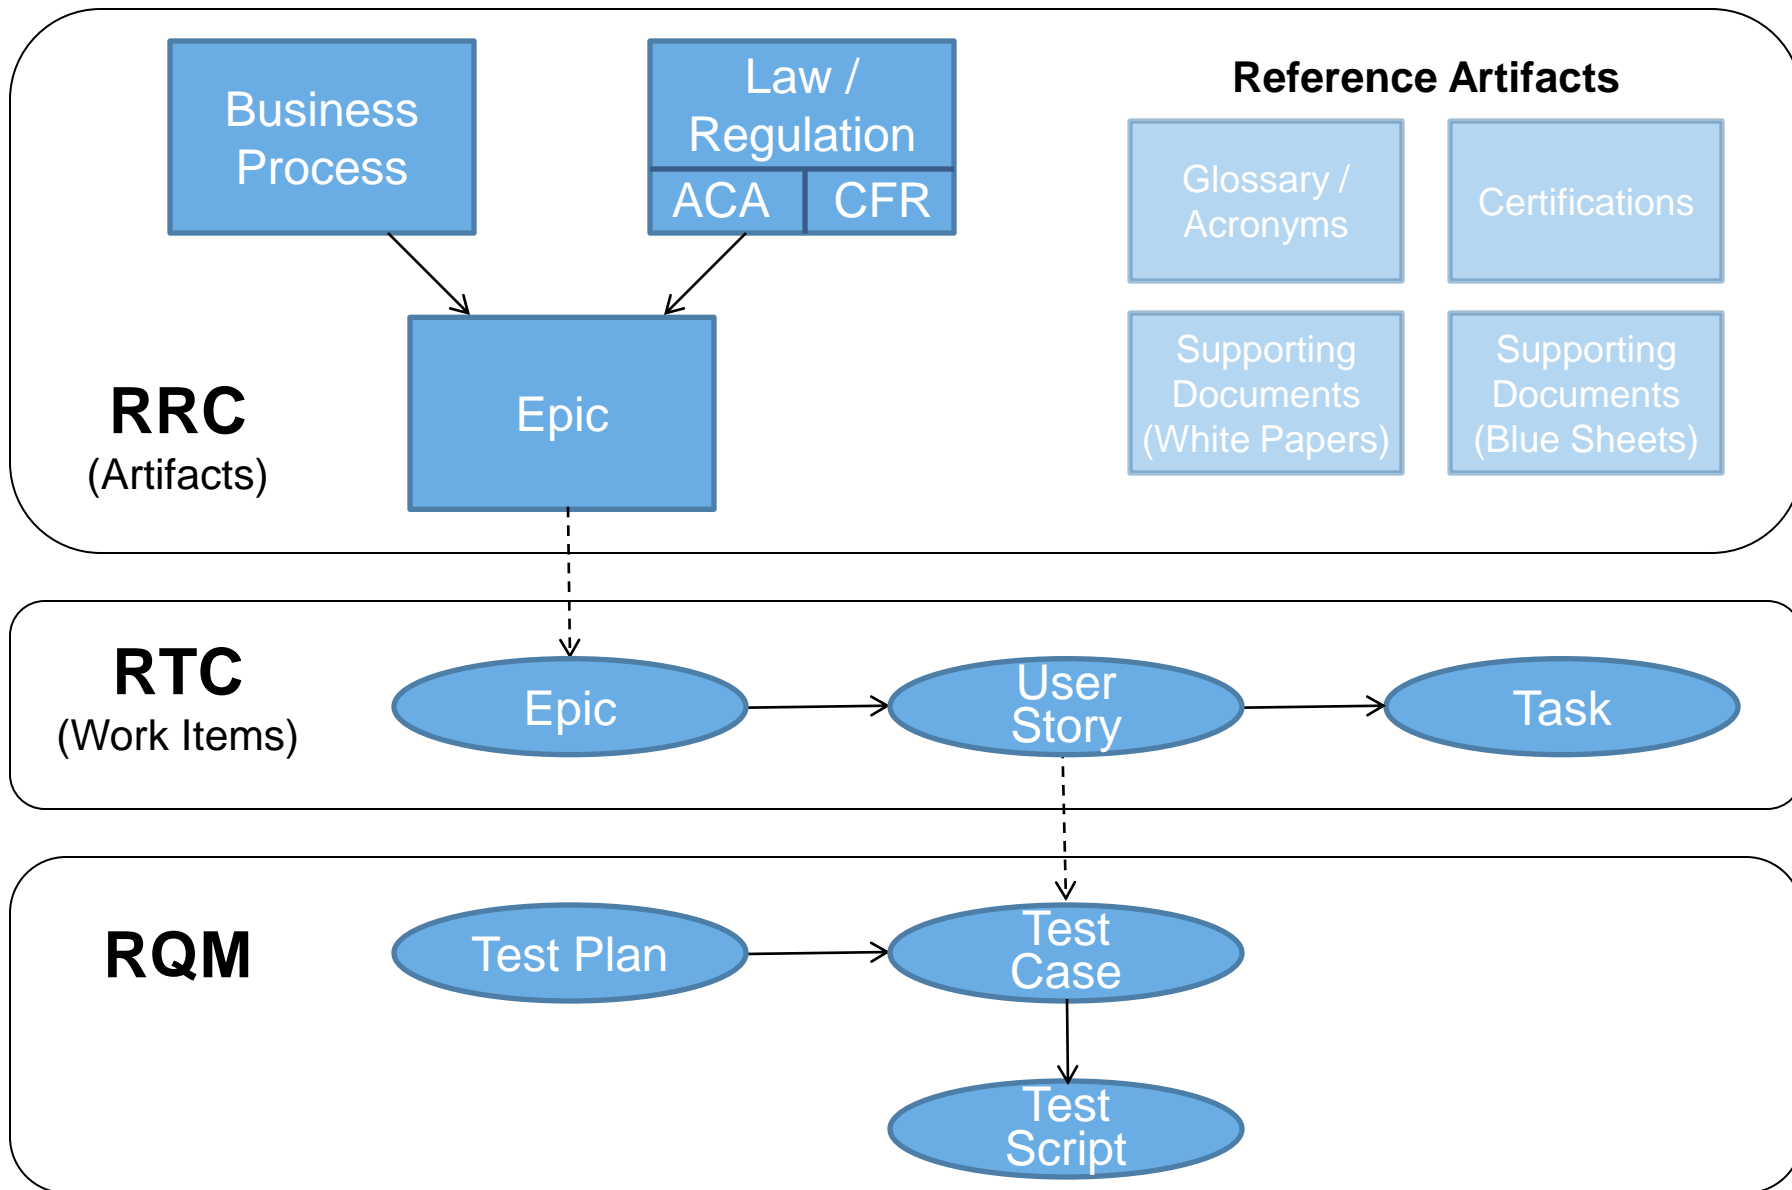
Business Process

Law / Regulation

ACA

CFR

Reference Artifacts

Glossary / Acronyms

Certifications

Supporting Documents (White Papers)

Supporting Documents (Blue Sheets)

RRC
(Artifacts)

Epic

RTC
(Work Items)

Epic

User Story

Task

RQM

Test Plan

Test Case

Test Script